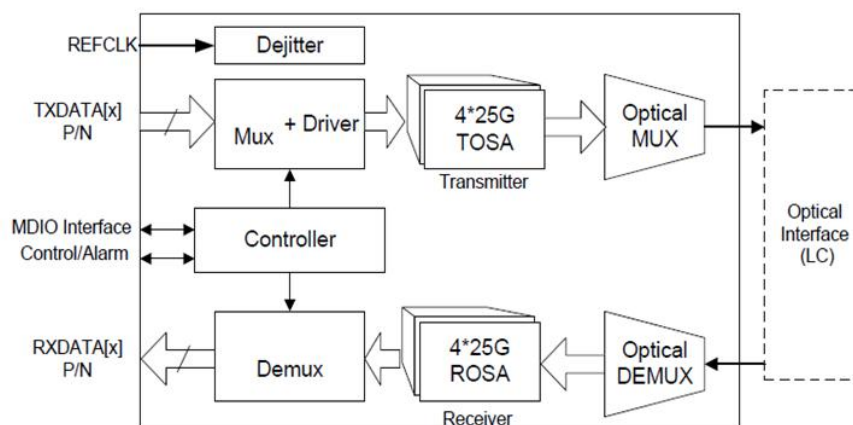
REFCLK

Dejitter

TXDATA[x] P/N

Mux + Driver

4*25G TOSA

Transmitter

Optical MUX

MDIO Interface

Control/Alarm

Controller

Optical Interface (LC)

RXDATA[x] P/N

Demux

4*25G ROSA

Receiver

Optical DEMUX